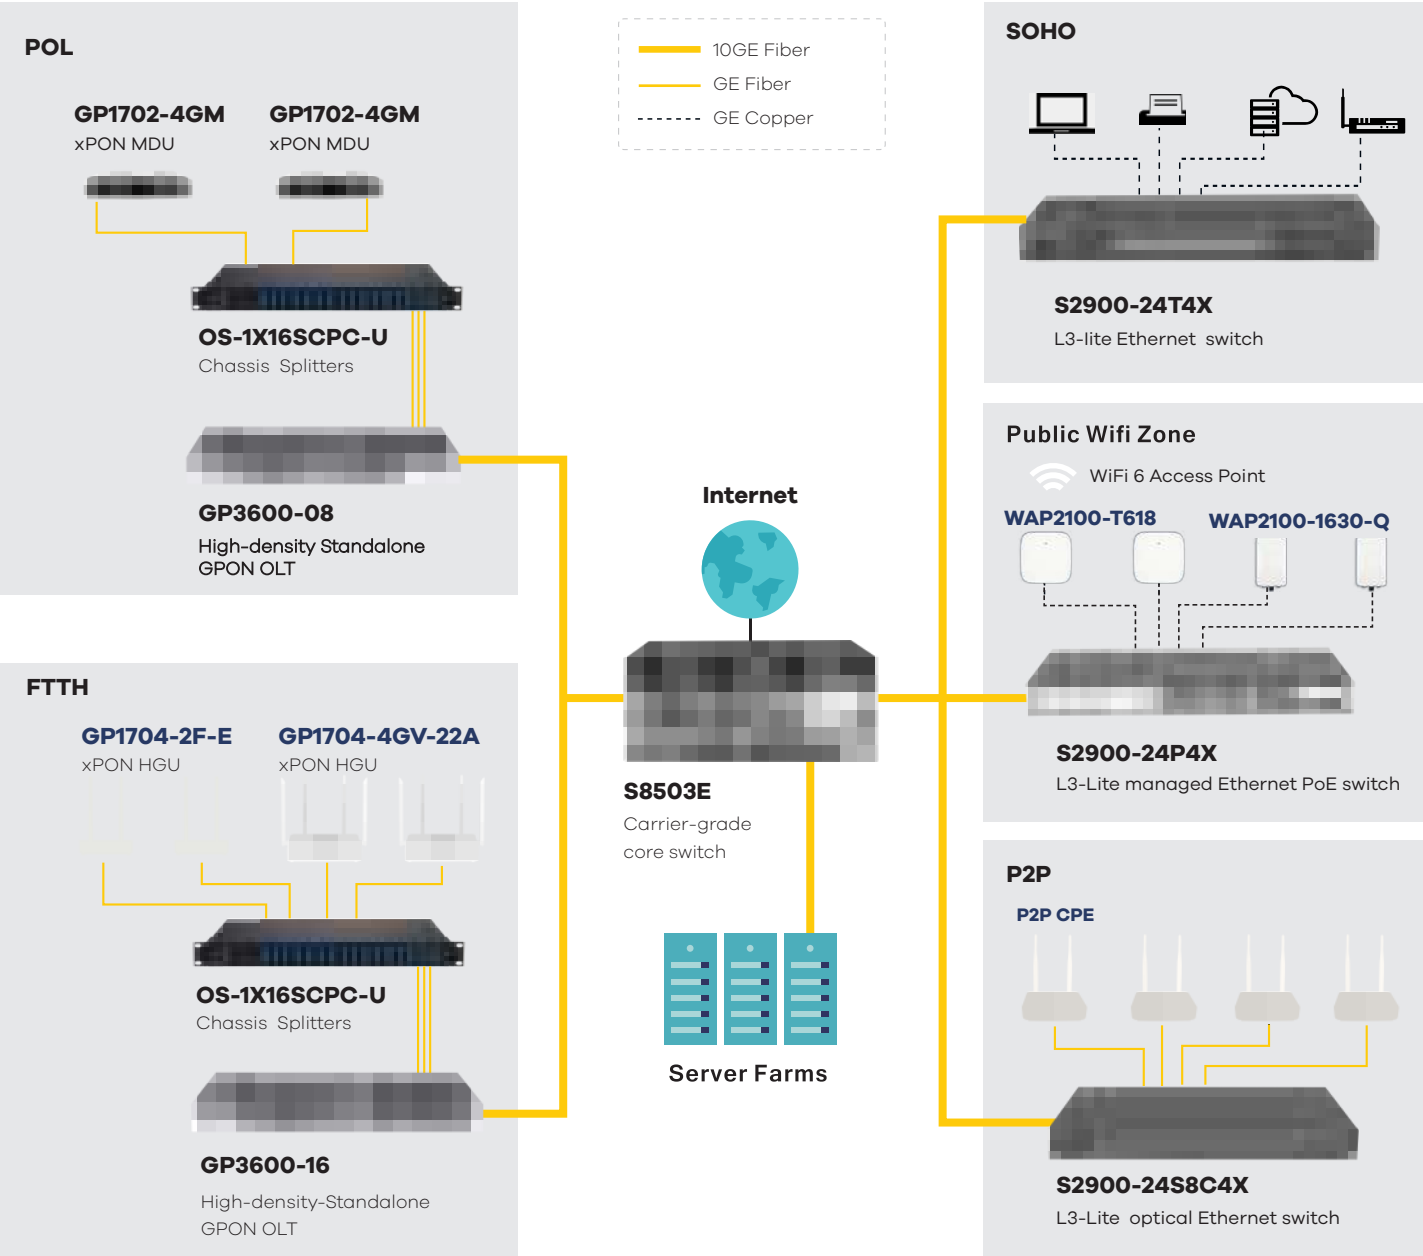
POL

GP1702-4GM
xPON MDU

GP1702-4GM
xPON MDU

OS-1X16SCPC-U
Chassis Splitters

GP3600-08
High-density Standalone GPON OLT

10GE Fiber
GE Fiber
GE Copper

SOHO

S2900-24T4X
L3-lite Ethernet switch

Public Wifi Zone
WiFi 6 Access Point
WAP2100-T618
WAP2100-1630-Q

S2900-24P4X
L3-Lite managed Ethernet PoE switch

Internet

S8503E
Carrier-grade core switch

Server Farms

FTTH

GP1704-2F-E
xPON HGU

GP1704-4GV-22A
xPON HGU

OS-1X16SCPC-U
Chassis Splitters

GP3600-16
High-density-Standalone GPON OLT

P2P
P2P CPE

S2900-24S8C4X
L3-Lite optical Ethernet switch